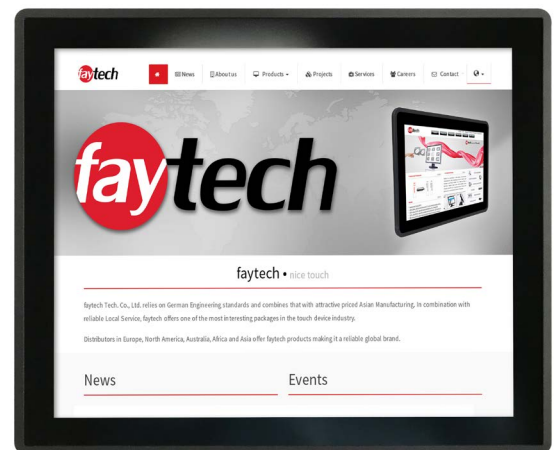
faytech

News
About us
Products
Projects
Services
Careers
Contact

faytech

faytech • nice touch

faytech Tech. Co., Ltd. relies on German Engineering standards and combines that with attractive priced Asian Manufacturing. In combination with reliable Local Service, faytech offers one of the most interesting packages in the touch device industry.

Distributors in Europe, North America, Australia, Africa and Asia offer faytech products making it a reliable global brand.

News

Events